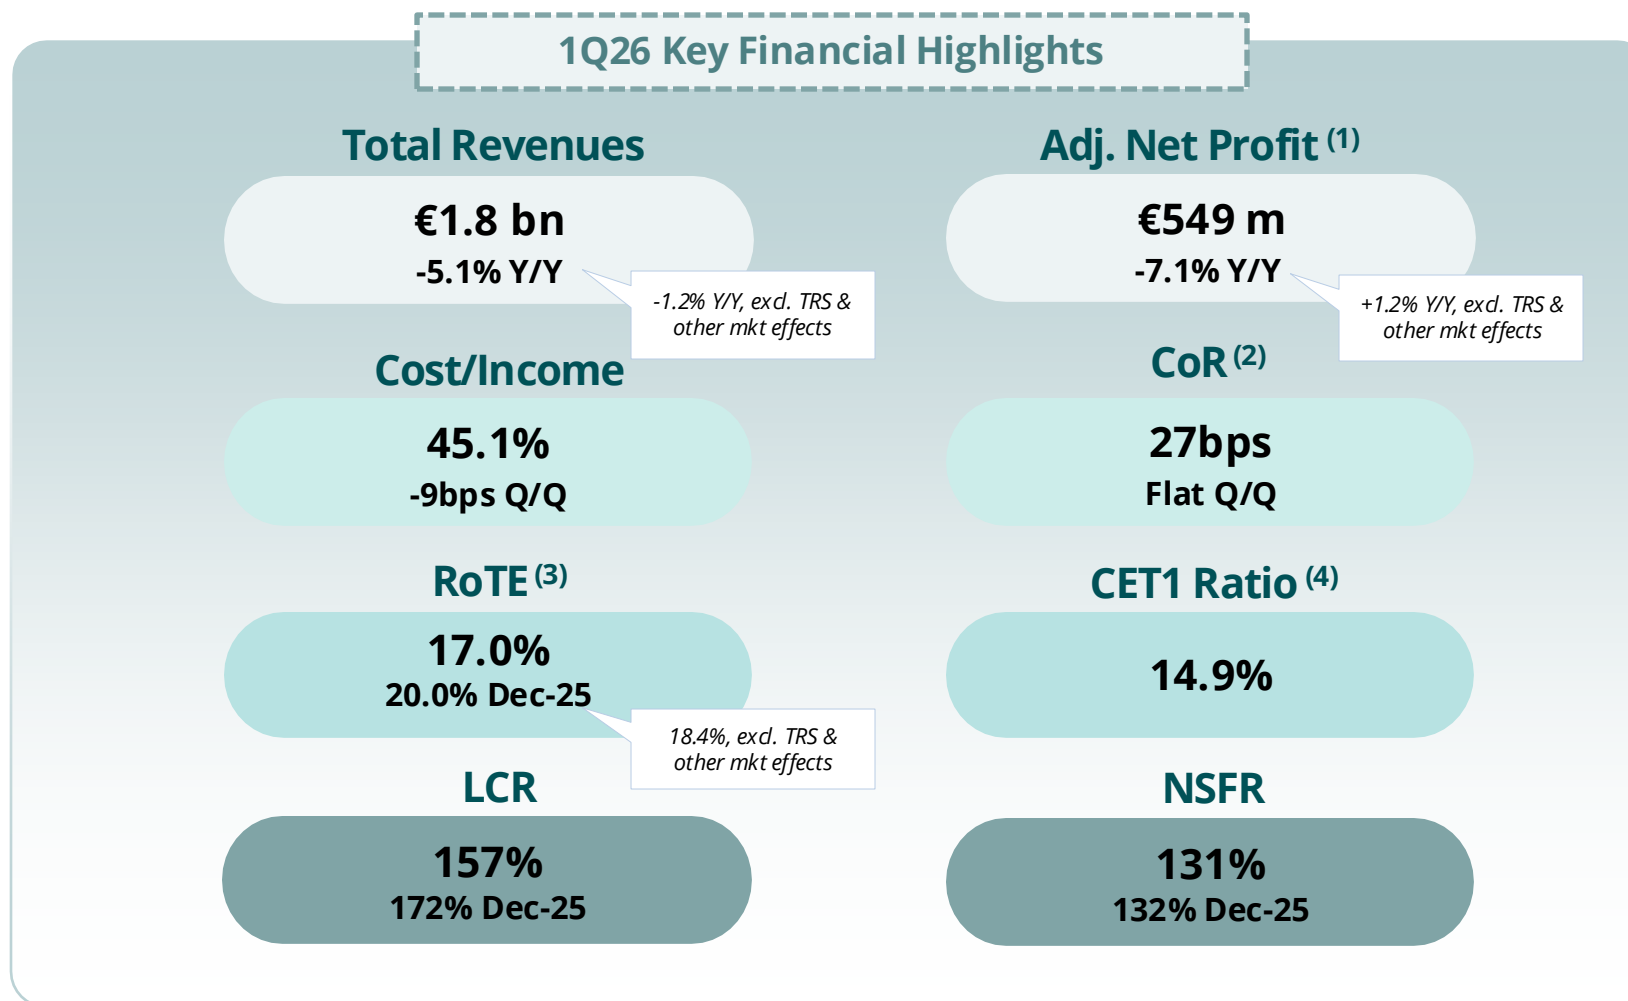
1Q26 Key Financial Highlights

Total Revenues

€1.8 bn
-5.1% Y/Y

-1.2% Y/Y, excl. TRS & other mkt effects

Adj. Net Profit $^{(1)}$

€549 m
-7.1% Y/Y

+1.2% Y/Y, excl. TRS & other mkt effects

Cost/Income

45.1%
-9bps Q/Q

CoR $^{(2)}$

27bps
Flat Q/Q

RoTE $^{(3)}$

17.0%
20.0% Dec-25

18.4%, excl. TRS & other mkt effects

CET1 Ratio $^{(4)}$

14.9%

LCR

157%
172% Dec-25

NSFR

131%
132% Dec-25